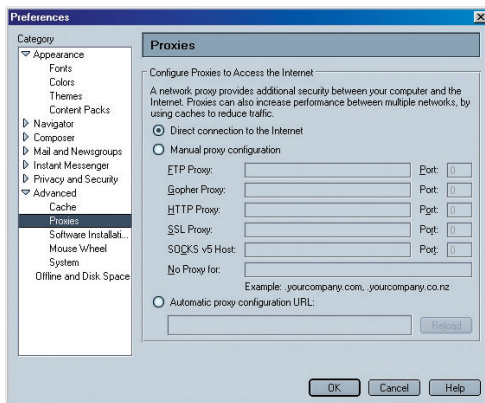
Preferences

Category

Appearance
Fonts
Colors
Themes
Content Packs
Navigator
Composer
Mail and Newsgroups
Instant Messenger
Privacy and Security
Advanced
Cache
Proxies
Software Installati...
Mouse Wheel
System
Offline and Disk Space

Proxies

Configure Proxies to Access the Internet

A network proxy provides additional security between your computer and the Internet. Proxies can also increase performance between multiple networks, by using caches to reduce traffic.

Direct connection to the Internet

Manual proxy configuration

FTP Proxy: Port: 0

Gopher Proxy: Port: 0

HTTP Proxy: Port: 0

SSL Proxy: Port: 0

SOCKS v5 Host: Port: 0

No Proxy for:

Example: .yourcompany.com, .yourcompany.co.nz

Automatic proxy configuration URL:

Reload

OK Cancel Help